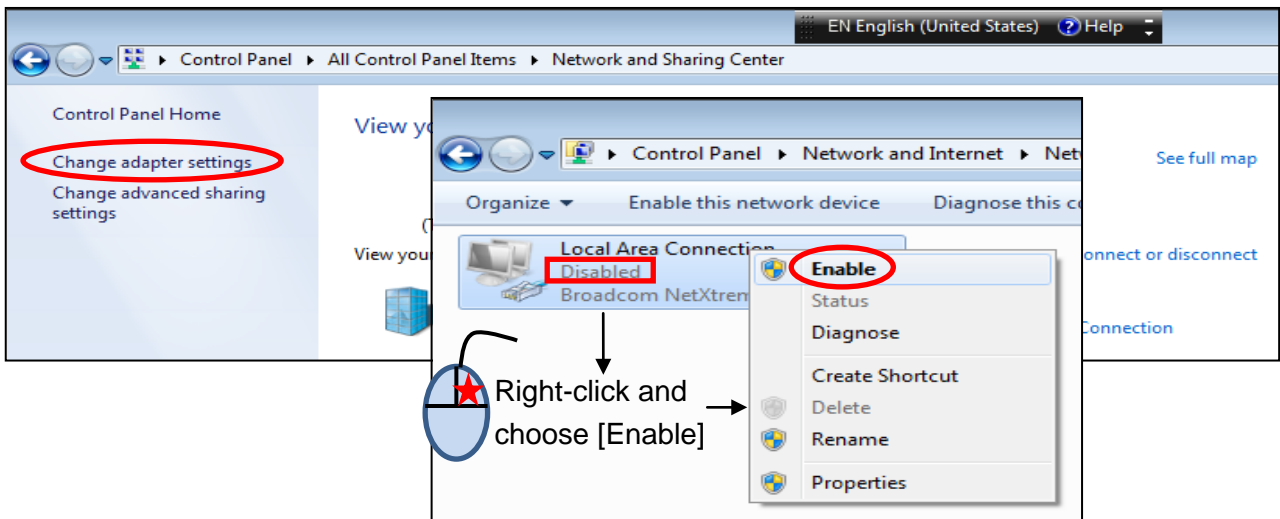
EN English (United States) Help

Control Panel ▸ All Control Panel Items ▸ Network and Sharing Center

Control Panel Home

Change adapter settings

Change advanced sharing settings

View yo

(

View you

See full map

onnect or disconnect

Connection

Control Panel ▸ Network and Internet ▸ Netw

Organize ▾ Enable this network device Diagnose this co

Local Area Connection

Disabled

Broadcom NetXtrem

Enable

Status

Diagnose

Create Shortcut

Delete

Rename

Properties

Right-click and choose [Enable]